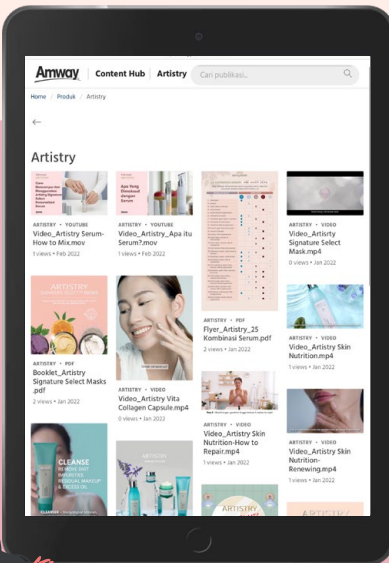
Amway | Content Hub | Artistry

Cari publikasi...

Home / Produk / Artistry

←

Artistry

ARTISTRY • YOUTUBE
Video_Artistry Serum-How to Mix.mov
1 views • Feb 2022

ARTISTRY • YOUTUBE
Video_Artistry_Apa itu Serum?.mov
1 views • Feb 2022

ARTISTRY • PDF
Flyer_Artistry_25 Kombinasi Serum.pdf
2 views • Jan 2022

ARTISTRY • VIDEO
Video_Artisrty Signature Select Mask.mp4
0 views • Jan 2022

ARTISTRY • PDF
Booklet_Artistry Signature Select Masks .pdf
2 views • Jan 2022

ARTISTRY • VIDEO
Video_Artistry Vita Collagen Capsule.mp4
0 views • Jan 2022

ARTISTRY • VIDEO
Video_Artistry Skin Nutrition.mp4
1 views • Jan 2022

ARTISTRY • VIDEO
Video_Artistry Skin Nutrition-How to Repair.mp4
1 views • Jan 2022

ARTISTRY • VIDEO
Video_Artistry Skin Nutrition-Renewing.mp4
1 views • Jan 2022

CLEANSE

ARTISTRY